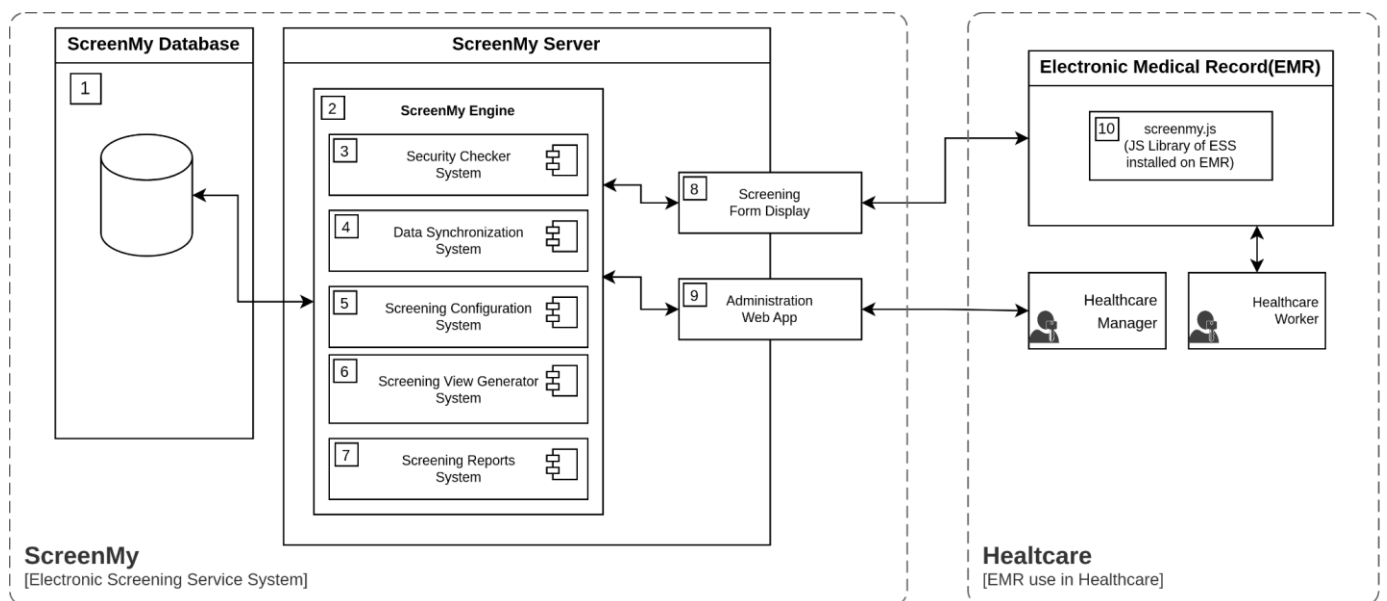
ScreenMy Database

1

ScreenMy Server

2

ScreenMy Engine

3

Security Checker System

4

Data Synchronization System

5

Screening Configuration System

6

Screening View Generator System

7

Screening Reports System

8

Screening Form Display

9

Administration Web App

Electronic Medical Record(EMR)

10

screenmy.js (JS Library of ESS installed on EMR)

Healthcare Manager

Healthcare Worker

ScreenMy
[Electronic Screening Service System]

Healtcare
[EMR use in Healthcare]